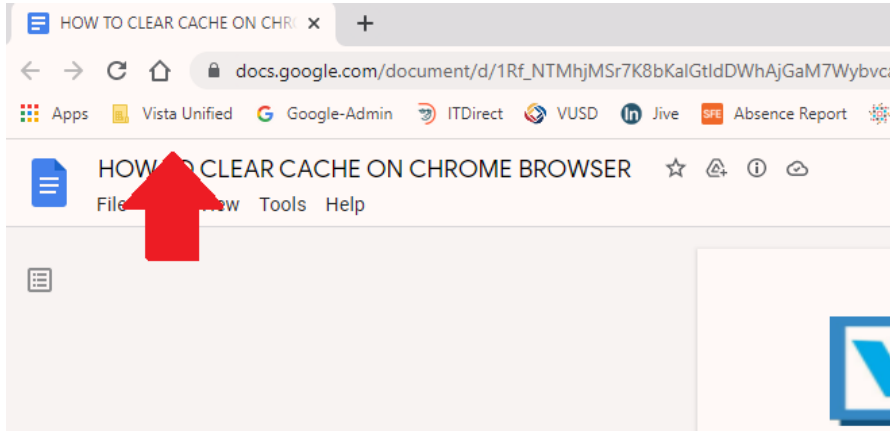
HOW TO CLEAR CACHE ON CHR ×
+
docs.google.com/document/d/1Rf_NTMhjMSr7K8bKalGtldDWhAjGaM7Wybvc
Apps
Vista Unified
Google-Admin
ITDirect
VUSD
Jive
SFE Absence Report
HOW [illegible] CLEAR CACHE ON CHROME BROWSER
File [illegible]ew Tools Help